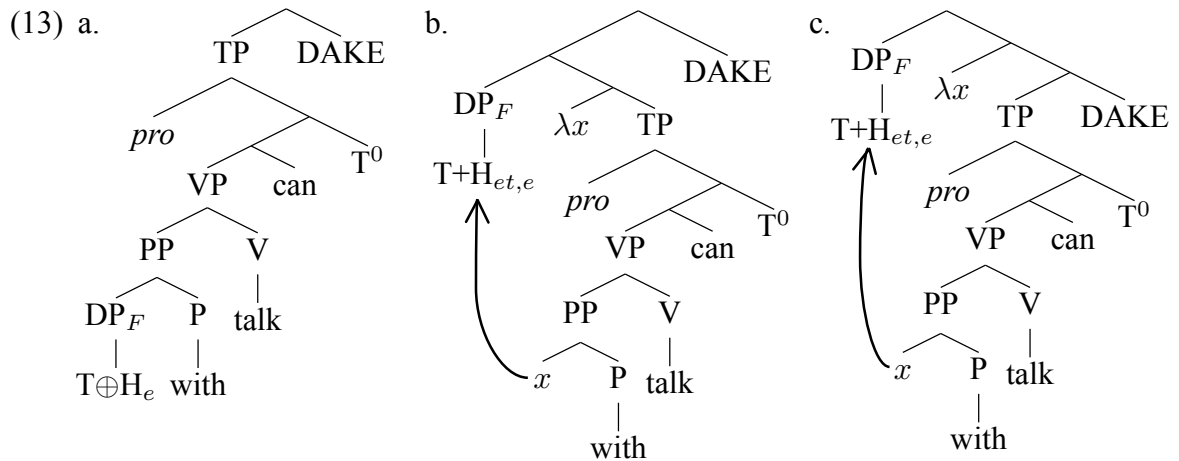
(13) a.

TP DAKE

*pro* $T^0$

VP can

PP V

$DP_F$ P talk

$T\oplus H_e$ with

b.

DAKE

$DP_F$ $\lambda x$ TP

$T+H_{et,e}$

*pro* $T^0$

VP can

PP V

$x$ P talk

with

c.

$DP_F$

$\lambda x$

$T+H_{et,e}$

TP DAKE

*pro* $T^0$

VP can

PP V

$x$ P talk

with